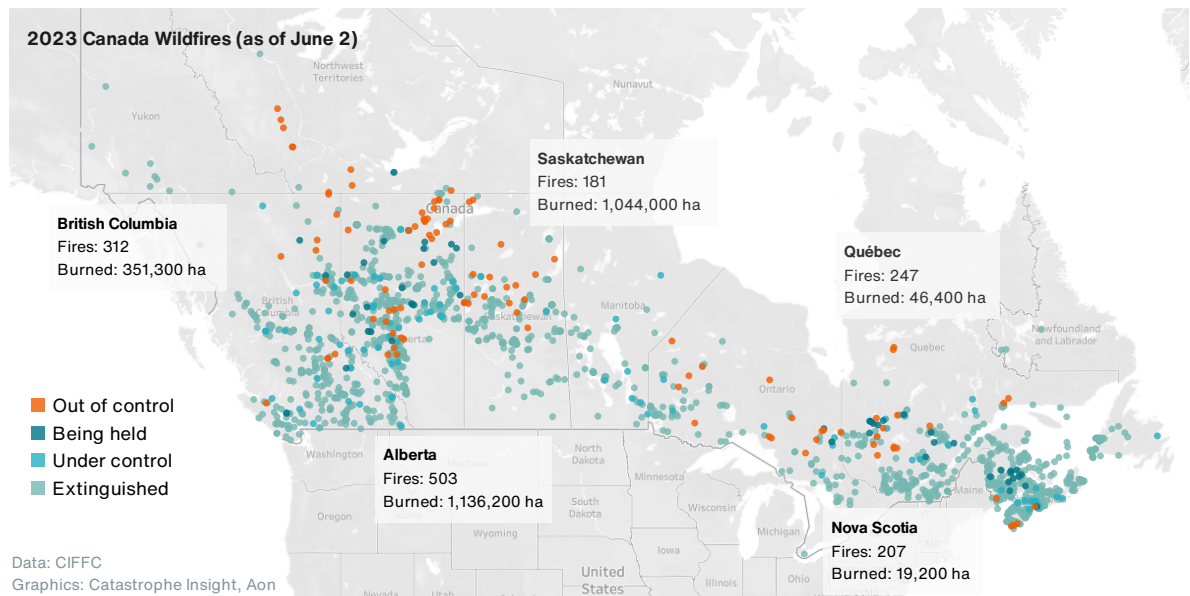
2023 Canada Wildfires (as of June 2)

Northwest Territories
Nunavut
Yukon
Canada
Saskatchewan
Fires: 181
Burned: 1,044,000 ha

British Columbia
Fires: 312
Burned: 351,300 ha

Québec
Fires: 247
Burned: 46,400 ha

British Columbia
Alberta
Saskatchewan
Manitoba
Ontario
Quebec
Newfoundland and Labrador

Out of control
Being held
Under control
Extinguished

Washington
Oregon
Alberta
Fires: 503
Burned: 1,136,200 ha
North Dakota
South Dakota
Minnesota
Wisconsin
Michigan
Wyoming
Iowa
Illinois
Ohio
Maine
Nova Scotia
Fires: 207
Burned: 19,200 ha
United States
Nevada
Utah

Data: CIFFC
Graphics: Catastrophe Insight, Aon